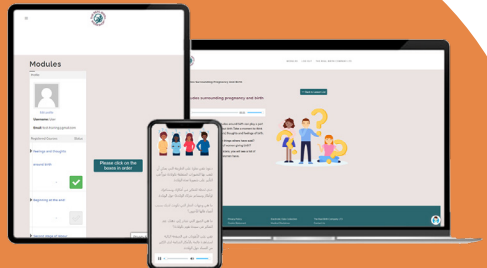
Modules

Edit profile

Username:

Email:

Registered Courses

Status

Feelings and thoughts

Beginning of the world

Please click on the boxes in order

Modules

Issues surrounding pregnancy and birth

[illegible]

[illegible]